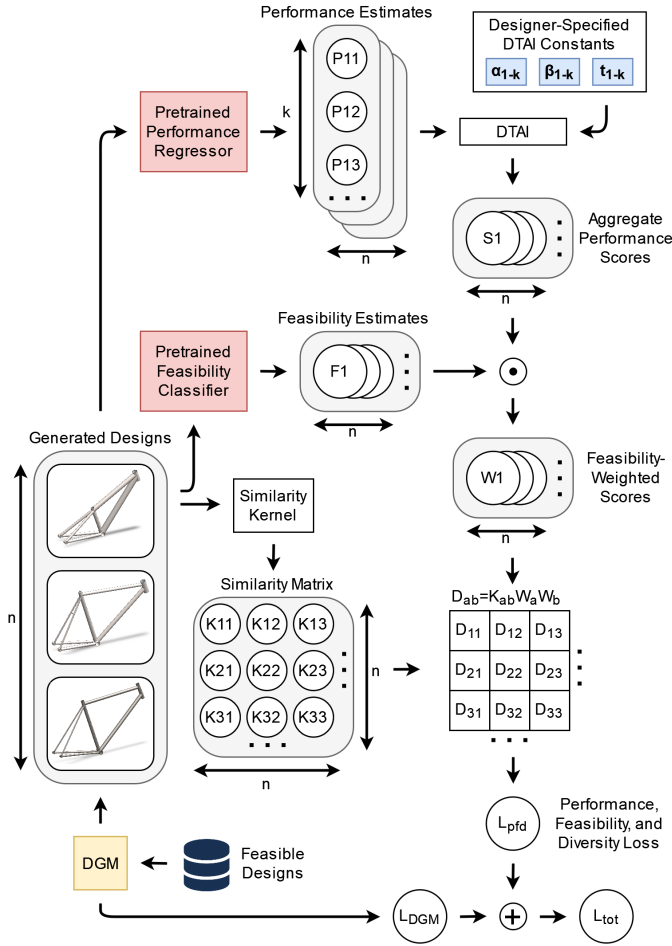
Performance Estimates

Designer-Specified DTAI Constants

$\alpha_{1-k}$ $\beta_{1-k}$ $t_{1-k}$

Pretrained Performance Regressor

k

P11

P12

P13

DTAI

n

S1

Aggregate Performance Scores

n

Feasibility Estimates

Pretrained Feasibility Classifier

F1

n

$\odot$

Generated Designs

W1

Feasibility-Weighted Scores

n

Similarity Kernel

Similarity Matrix

$D_{ab}=K_{ab}W_aW_b$

| K11 | K12 | K13 |
|---|---|---|
| K21 | K22 | K23 |
| K31 | K32 | K33 |

n

| $D_{11}$ | $D_{12}$ | $D_{13}$ |
|---|---|---|
| $D_{21}$ | $D_{22}$ | $D_{23}$ |
| $D_{31}$ | $D_{32}$ | $D_{33}$ |

n

n

$L_{pfd}$

Performance, Feasibility, and Diversity Loss

DGM

Feasible Designs

$L_{DGM}$

$\oplus$

$L_{tot}$